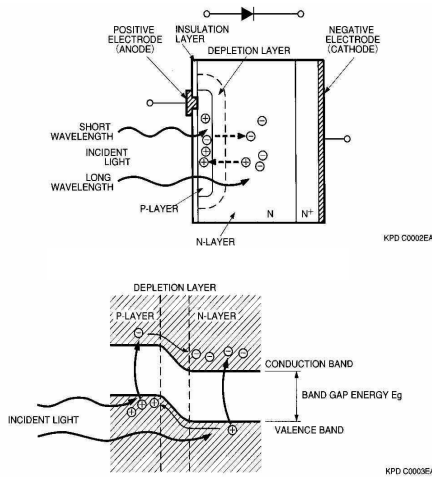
POSITIVE ELECTRODE (ANODE)

INSULATION LAYER

DEPLETION LAYER

NEGATIVE ELECTRODE (CATHODE)

SHORT WAVELENGTH

INCIDENT LIGHT

LONG WAVELENGTH

P-LAYER

N

$N^+$

N-LAYER

KPD C0002EA

DEPLETION LAYER

P-LAYER

N-LAYER

CONDUCTION BAND

BAND GAP ENERGY Eg

INCIDENT LIGHT

VALENCE BAND

KPD C0003EA